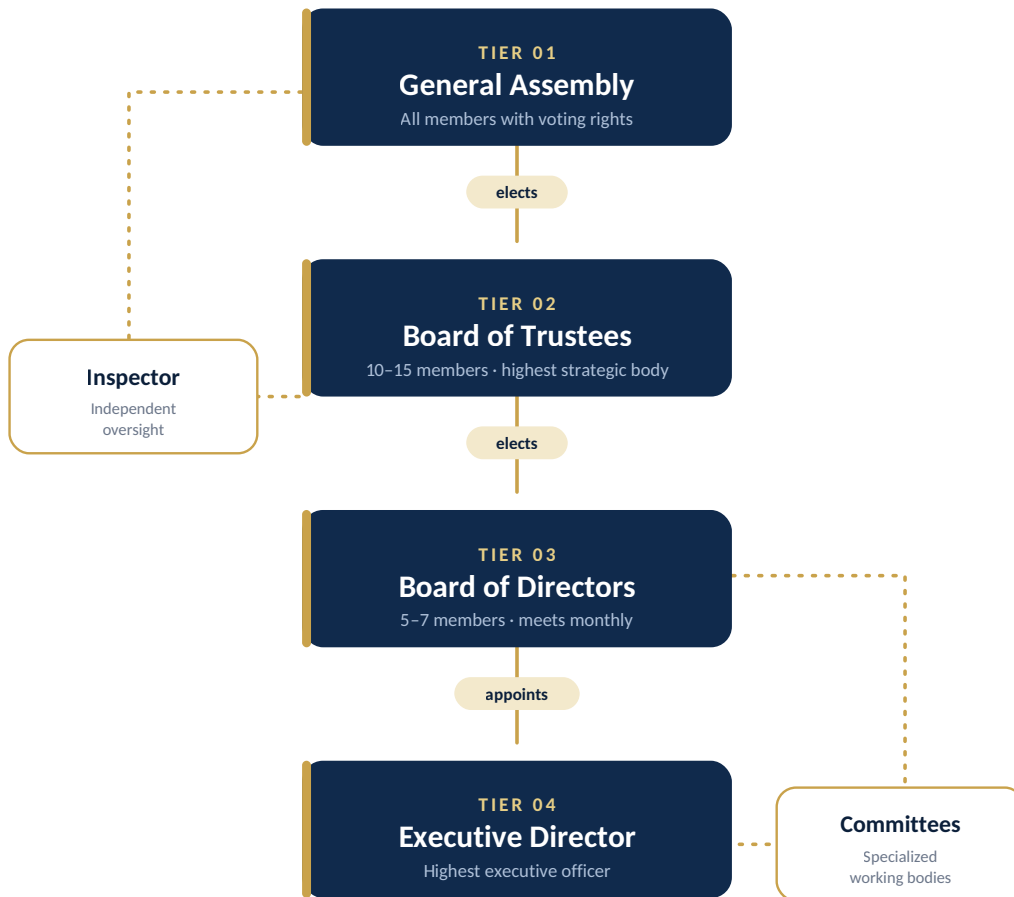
TIER 01
General Assembly
All members with voting rights

elects

TIER 02
Board of Trustees
10–15 members · highest strategic body

Inspector
Independent oversight

elects

TIER 03
Board of Directors
5–7 members · meets monthly

appoints

TIER 04
Executive Director
Highest executive officer

Committees
Specialized working bodies